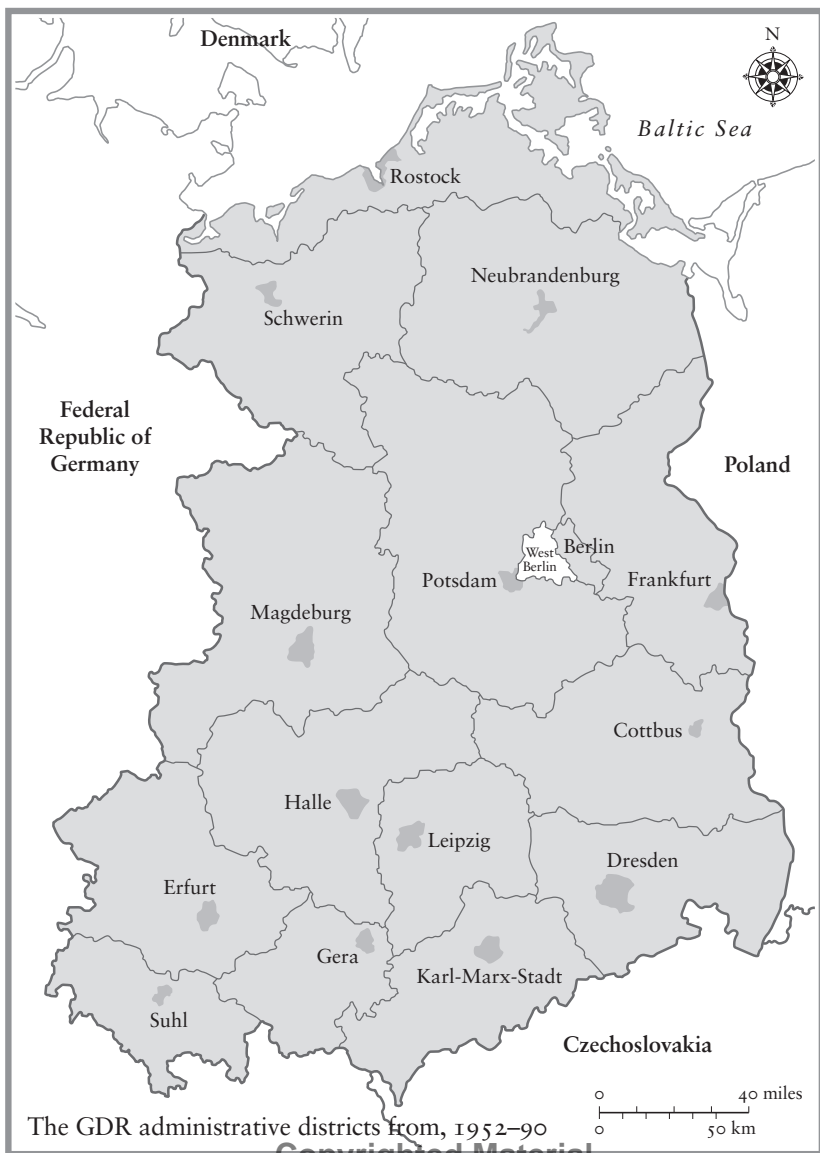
Denmark

N

Baltic Sea

Rostock

Neubrandenburg

Schwerin

Federal Republic of Germany

Poland

West Berlin

Berlin

Potsdam

Frankfurt

Magdeburg

Cottbus

Halle

Leipzig

Dresden

Erfurt

Gera

Karl-Marx-Stadt

Suhl

Czechoslovakia

0 40 miles
0 50 km

The GDR administrative districts from, 1952–90

Copyrighted Material